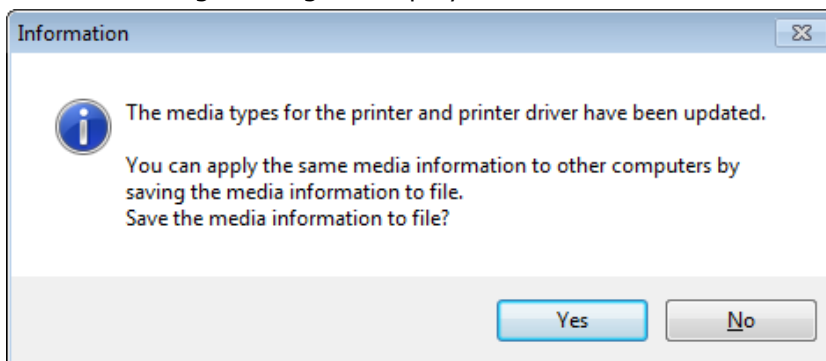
Information

The media types for the printer and printer driver have been updated.

You can apply the same media information to other computers by saving the media information to file.
Save the media information to file?

Yes

No